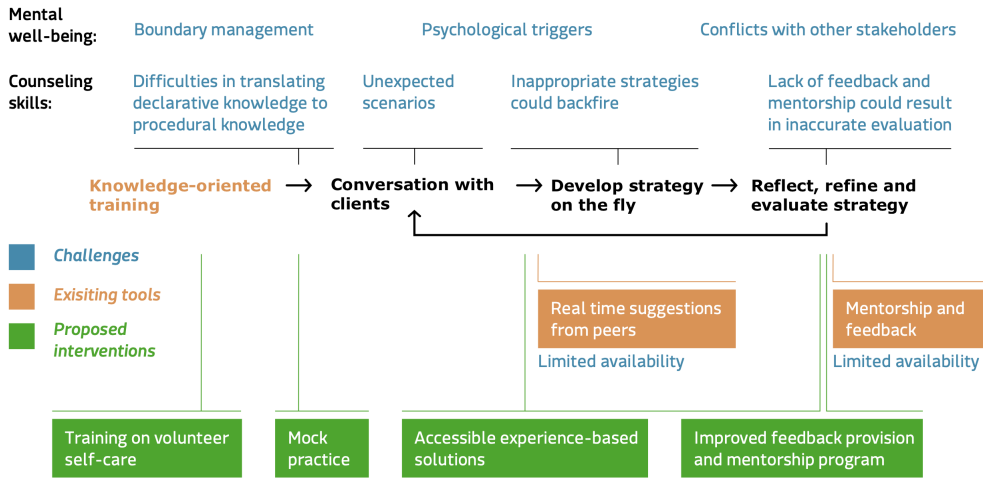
Mental well-being:

Boundary management

Psychological triggers

Conflicts with other stakeholders

Counseling skills:

Difficulties in translating declarative knowledge to procedural knowledge

Unexpected scenarios

Inappropriate strategies could backfire

Lack of feedback and mentorship could result in inaccurate evaluation

Knowledge-oriented training → Conversation with clients → Develop strategy on the fly → Reflect, refine and evaluate strategy

Challenges

Exisiting tools

Proposed interventions

Real time suggestions from peers

Limited availability

Mentorship and feedback

Limited availability

Training on volunteer self-care

Mock practice

Accessible experience-based solutions

Improved feedback provision and mentorship program